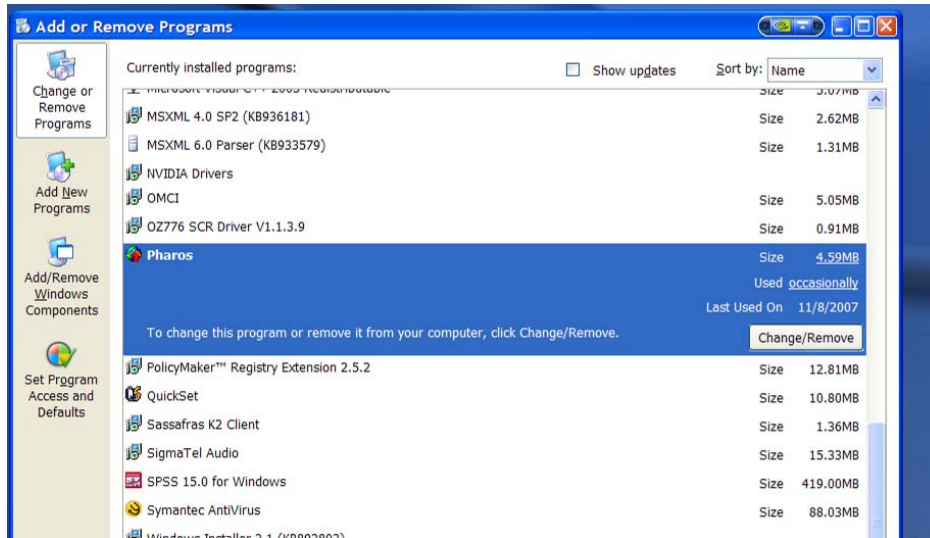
Add or Remove Programs

Change or Remove Programs

Add New Programs

Add/Remove Windows Components

Set Program Access and Defaults

Currently installed programs:

Show updates

Sort by: Name

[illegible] Size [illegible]

MSXML 4.0 SP2 (KB936181) Size 2.62MB

MSXML 6.0 Parser (KB933579) Size 1.31MB

NVIDIA Drivers

OMCI Size 5.05MB

OZ776 SCR Driver V1.1.3.9 Size 0.91MB

Pharos Size 4.59MB

Used occasionally

Last Used On 11/8/2007

To change this program or remove it from your computer, click Change/Remove.

Change/Remove

PolicyMaker™ Registry Extension 2.5.2 Size 12.81MB

QuickSet Size 10.80MB

Sassafras K2 Client Size 1.36MB

SigmaTel Audio Size 15.33MB

SPSS 15.0 for Windows Size 419.00MB

Symantec AntiVirus Size 88.03MB

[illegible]